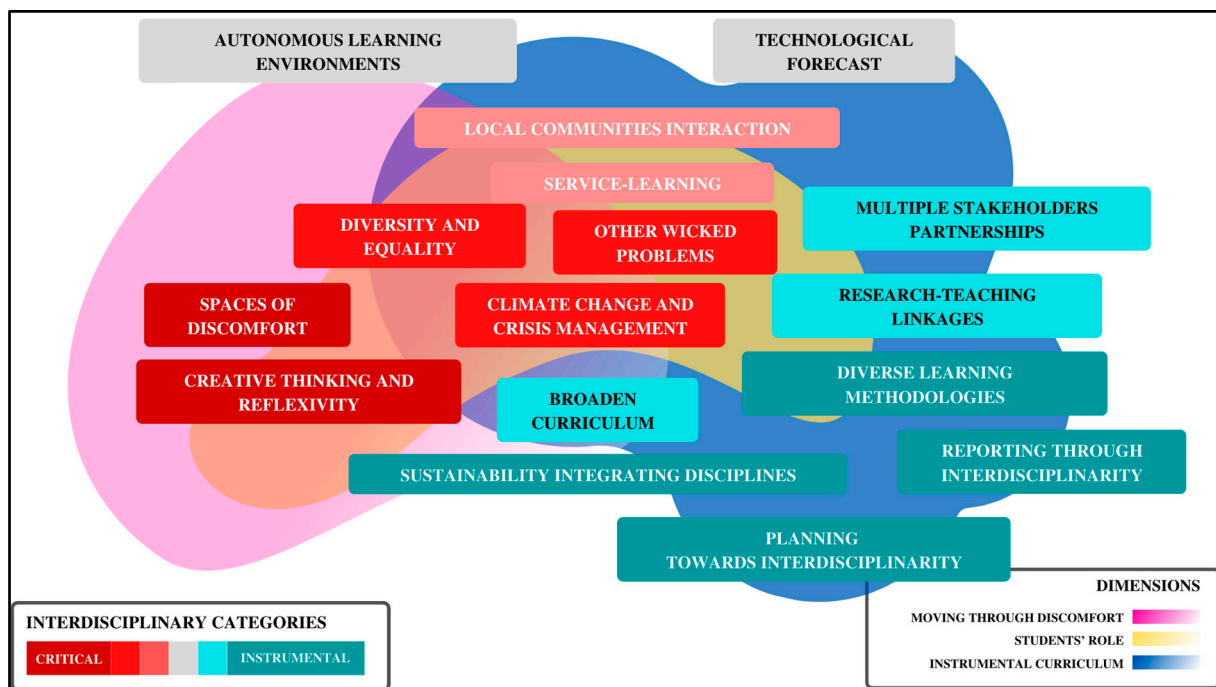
AUTONOMOUS LEARNING ENVIRONMENTS

TECHNOLOGICAL FORECAST

LOCAL COMMUNITIES INTERACTION

SERVICE-LEARNING

DIVERSITY AND EQUALITY

OTHER WICKED PROBLEMS

MULTIPLE STAKEHOLDERS PARTNERSHIPS

SPACES OF DISCOMFORT

CLIMATE CHANGE AND CRISIS MANAGEMENT

RESEARCH-TEACHING LINKAGES

CREATIVE THINKING AND REFLEXIVITY

BROADEN CURRICULUM

DIVERSE LEARNING METHODOLOGIES

SUSTAINABILITY INTEGRATING DISCIPLINES

REPORTING THROUGH INTERDISCIPLINARITY

PLANNING TOWARDS INTERDISCIPLINARITY

INTERDISCIPLINARY CATEGORIES

CRITICAL

INSTRUMENTAL

DIMENSIONS

MOVING THROUGH DISCOMFORT

STUDENTS' ROLE

INSTRUMENTAL CURRICULUM